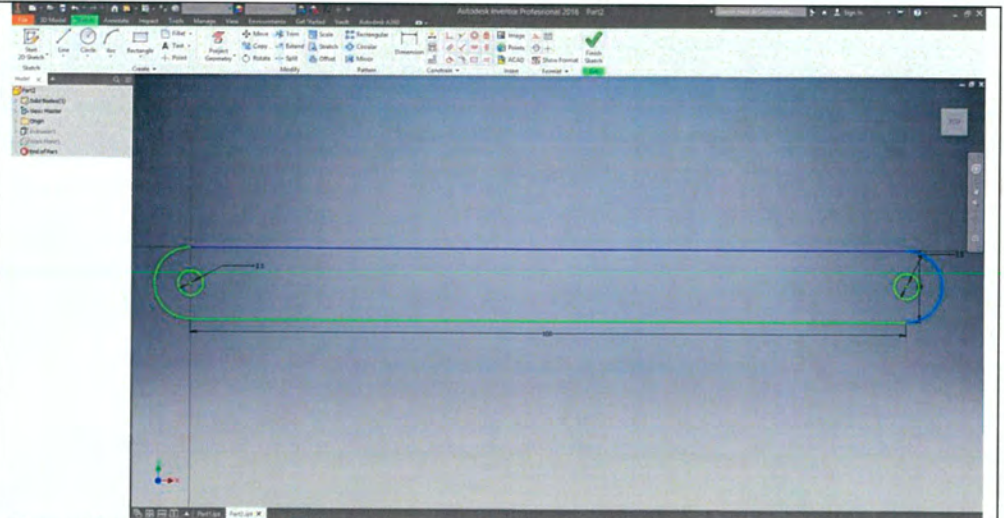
Autodesk Inventor Professional 2016 Part2

File 3D Model Sketch Annotate Inspect Tools Manage View Environments Get Started Vault Autodesk A360

Start 2D Sketch
Sketch

Line Circle Arc Rectangle Fillet Text Point
Create

Project Geometry

Move Trim Scale Copy Extend Stretch Rotate Split Offset
Modify

Rectangular Circular Mirror
Pattern

Dimension
Constrain

Image Points ACAD
Insert

Show Format
Format

Finish Sketch
Exit

Model
Part2
Solid Bodies(1)
View: Master
Origin
Extrusion1
Sketch2
End of Part

TOP

Part1.ipt Part2.ipt